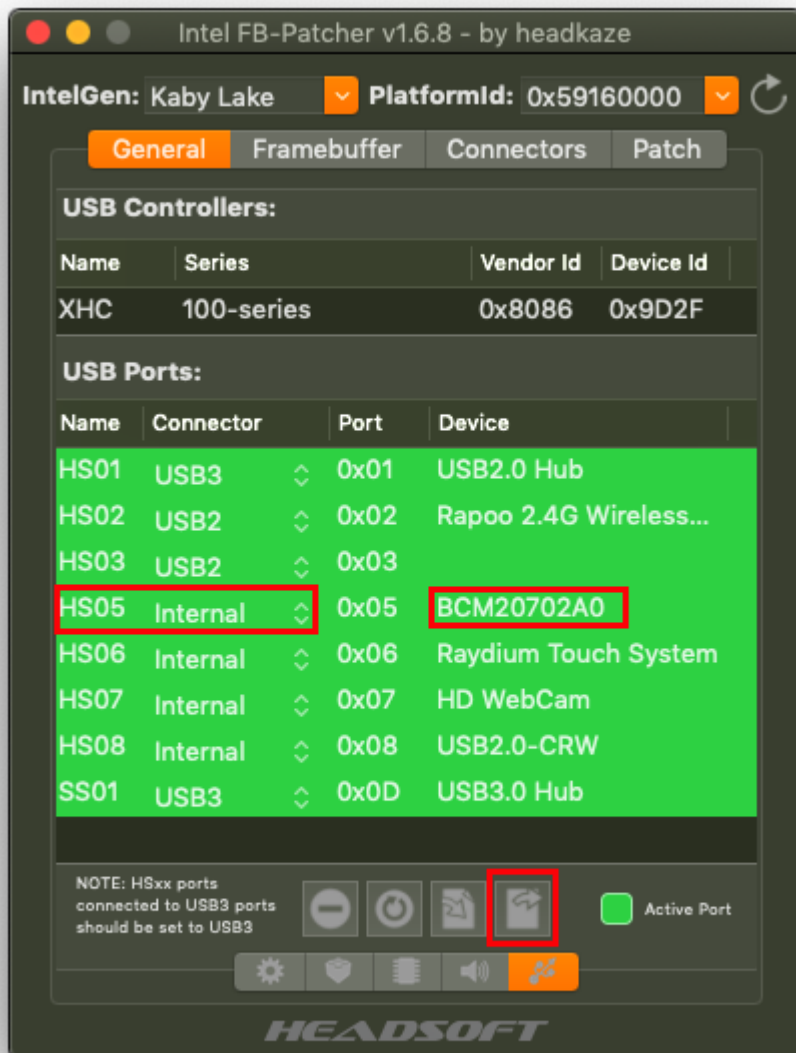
Intel FB-Patcher v1.6.8 - by headkaze

IntelGen: Kaby Lake PlatformId: 0x59160000

General Framebuffer Connectors Patch

USB Controllers:

| Name | Series | Vendor Id | Device Id |
|---|---|---|---|
| XHC | 100-series | 0x8086 | 0x9D2F |

USB Ports:

| Name | Connector | Port | Device |
|---|---|---|---|
| HS01 | USB3 | 0x01 | USB2.0 Hub |
| HS02 | USB2 | 0x02 | Rapoo 2.4G Wireless... |
| HS03 | USB2 | 0x03 | |
| HS05 | Internal | 0x05 | BCM20702A0 |
| HS06 | Internal | 0x06 | Raydium Touch System |
| HS07 | Internal | 0x07 | HD WebCam |
| HS08 | Internal | 0x08 | USB2.0-CRW |
| SS01 | USB3 | 0x0D | USB3.0 Hub |

NOTE: HSxx ports connected to USB3 ports should be set to USB3

Active Port

HEADSOFT